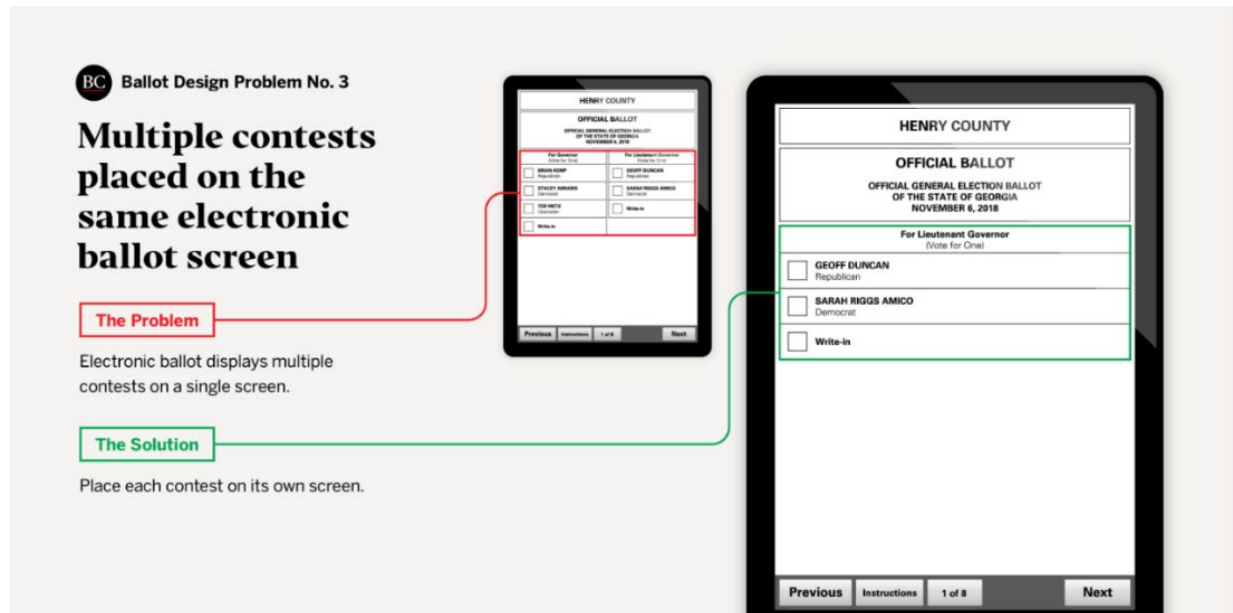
BC Ballot Design Problem No. 3

Multiple contests placed on the same electronic ballot screen

The Problem

Electronic ballot displays multiple contests on a single screen.

The Solution

Place each contest on its own screen.

HENRY COUNTY

OFFICIAL BALLOT

OFFICIAL GENERAL ELECTION BALLOT OF THE STATE OF GEORGIA NOVEMBER 6, 2018

For Governor (Vote for One)

BRIAN KEMP Republican

STACEY ABRAMS Democrat

TED METZ Libertarian

Write-in

For Lieutenant Governor (Vote for One)

GEOFF DUNCAN Republican

SARAH RIGGS AMICO Democrat

Write-in

Previous Instructions 1 of 8 Next

HENRY COUNTY

OFFICIAL BALLOT

OFFICIAL GENERAL ELECTION BALLOT OF THE STATE OF GEORGIA NOVEMBER 6, 2018

For Lieutenant Governor (Vote for One)

GEOFF DUNCAN Republican

SARAH RIGGS AMICO Democrat

Write-in

Previous Instructions 1 of 8 Next